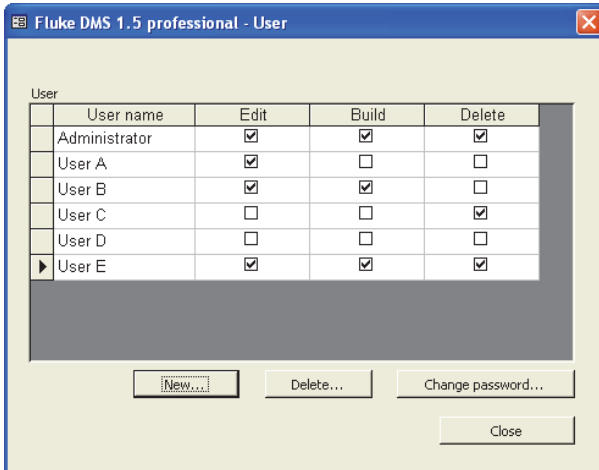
Fluke DMS 1.5 professional - User

User

| User name | Edit | Build | Delete |
|---|---|---|---|
| Administrator | ☑ | ☑ | ☑ |
| User A | ☑ | ☐ | ☐ |
| User B | ☑ | ☑ | ☐ |
| User C | ☐ | ☐ | ☑ |
| User D | ☐ | ☐ | ☐ |
| User E | ☑ | ☑ | ☑ |

New... Delete... Change password...

Close